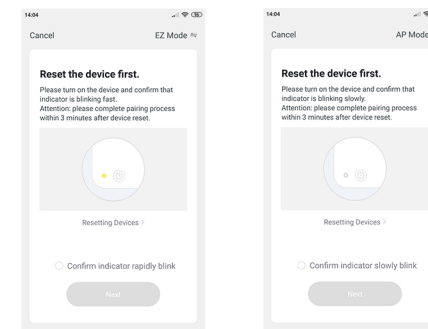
14:04

Cancel

EZ Mode ⇆

Reset the device first.

Please turn on the device and confirm that indicator is blinking fast.
Attention: please complete pairing process within 3 minutes after device reset.

Resetting Devices >

Confirm indicator rapidly blink

Next

14:04

Cancel

AP Mode

Reset the device first.

Please turn on the device and confirm that indicator is blinking slowly.
Attention: please complete pairing process within 3 minutes after device reset.

Resetting Devices >

Confirm indicator slowly blink

Next